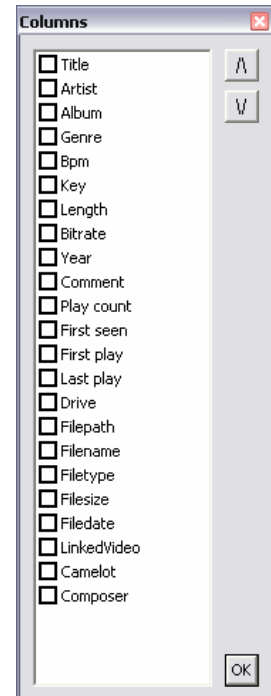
Columns

Title
Artist
Album
Genre
Bpm
Key
Length
Bitrate
Year
Comment
Play count
First seen
First play
Last play
Drive
Filepath
Filename
Filetype
Filesize
Filedate
LinkedVideo
Camelot
Composer

/\
V
OK